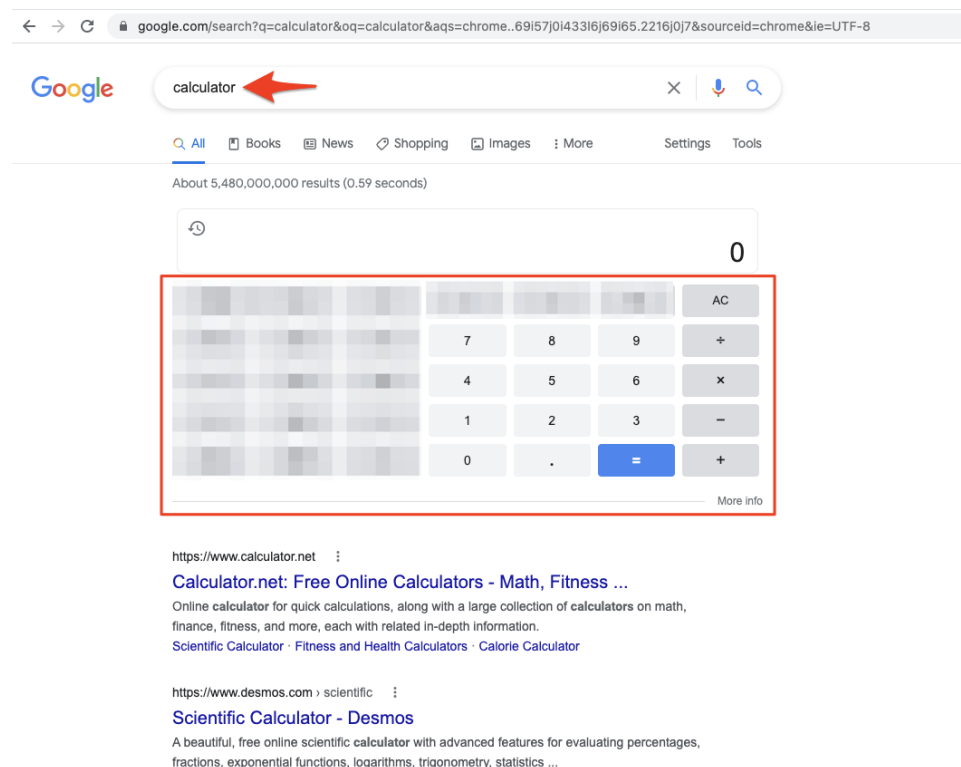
google.com/search?q=calculator&oq=calculator&aqs=chrome..69i57j0i433l6j69i65.2216j0j7&sourceid=chrome&ie=UTF-8

Google

calculator

All Books News Shopping Images More Settings Tools

About 5,480,000,000 results (0.59 seconds)

0

AC
7 8 9 ÷
4 5 6 ×
1 2 3 −
0 . = +

More info

https://www.calculator.net

Calculator.net: Free Online Calculators - Math, Fitness ...

Online **calculator** for quick calculations, along with a large collection of **calculators** on math, finance, fitness, and more, each with related in-depth information.

Scientific Calculator · Fitness and Health Calculators · Calorie Calculator

https://www.desmos.com › scientific

Scientific Calculator - Desmos

A beautiful, free online scientific **calculator** with advanced features for evaluating percentages, fractions, exponential functions, logarithms, trigonometry, statistics ...